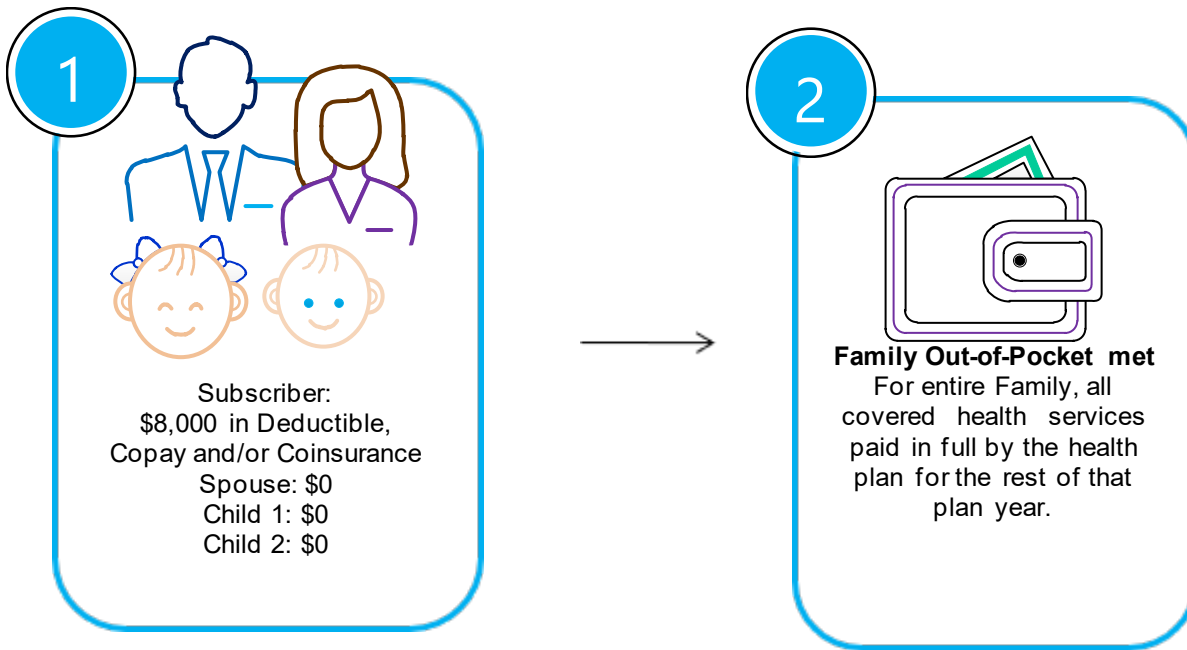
1

Subscriber:
$8,000 in Deductible, Copay and/or Coinsurance
Spouse: $0
Child 1: $0
Child 2: $0

2

**Family Out-of-Pocket met**
For entire Family, all covered health services paid in full by the health plan for the rest of that plan year.